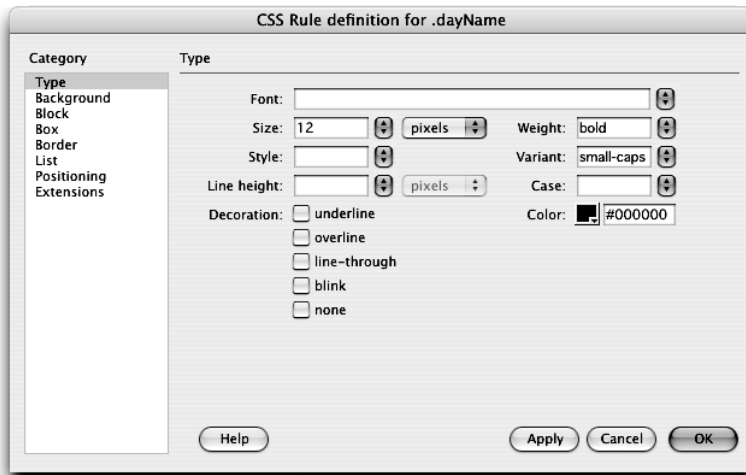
CSS Rule definition for .dayName

Category

Type
Background
Block
Box
Border
List
Positioning
Extensions

Type

Font:

Size: 12 pixels

Weight: bold

Style:

Variant: small-caps

Line height: pixels

Case:

Decoration: underline

overline

line-through

blink

none

Color: #000000

Help

Apply

Cancel

OK